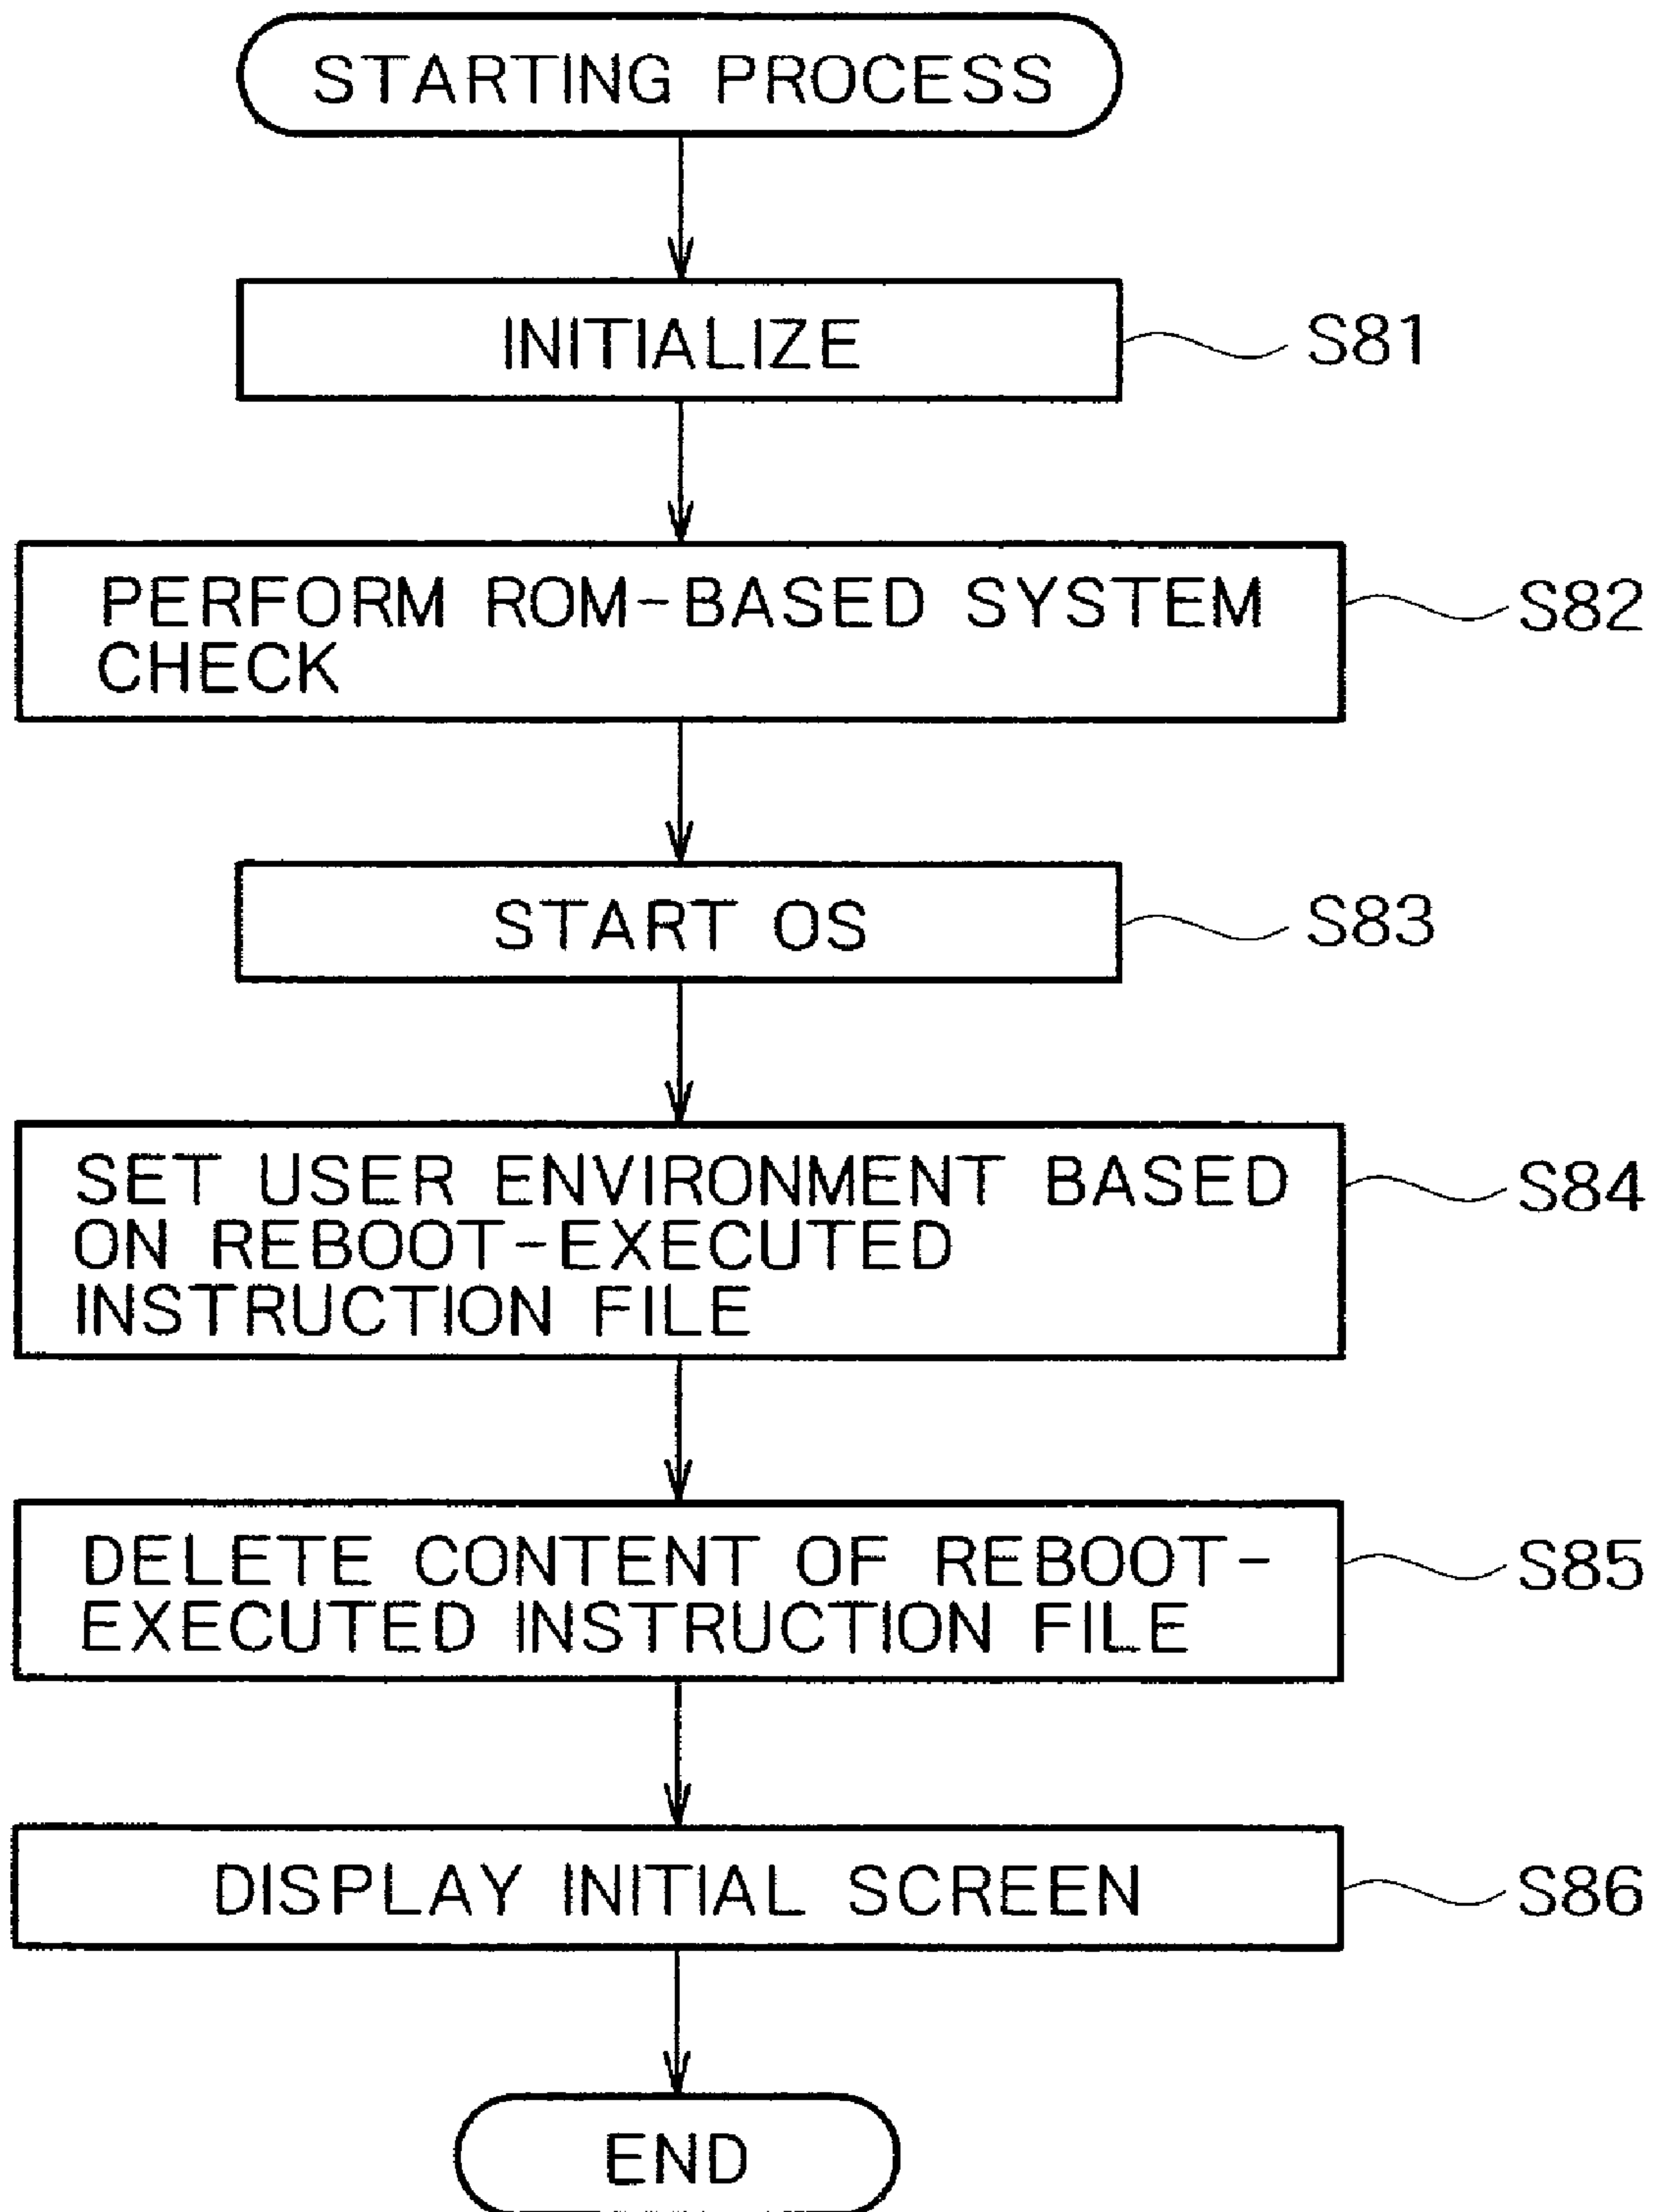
STARTING PROCESS

INITIALIZE

S81

PERFORM ROM-BASED SYSTEM CHECK

S82

START OS

S83

SET USER ENVIRONMENT BASED ON REBOOT-EXECUTED INSTRUCTION FILE

S84

DELETE CONTENT OF REBOOT-EXECUTED INSTRUCTION FILE

S85

DISPLAY INITIAL SCREEN

S86

END